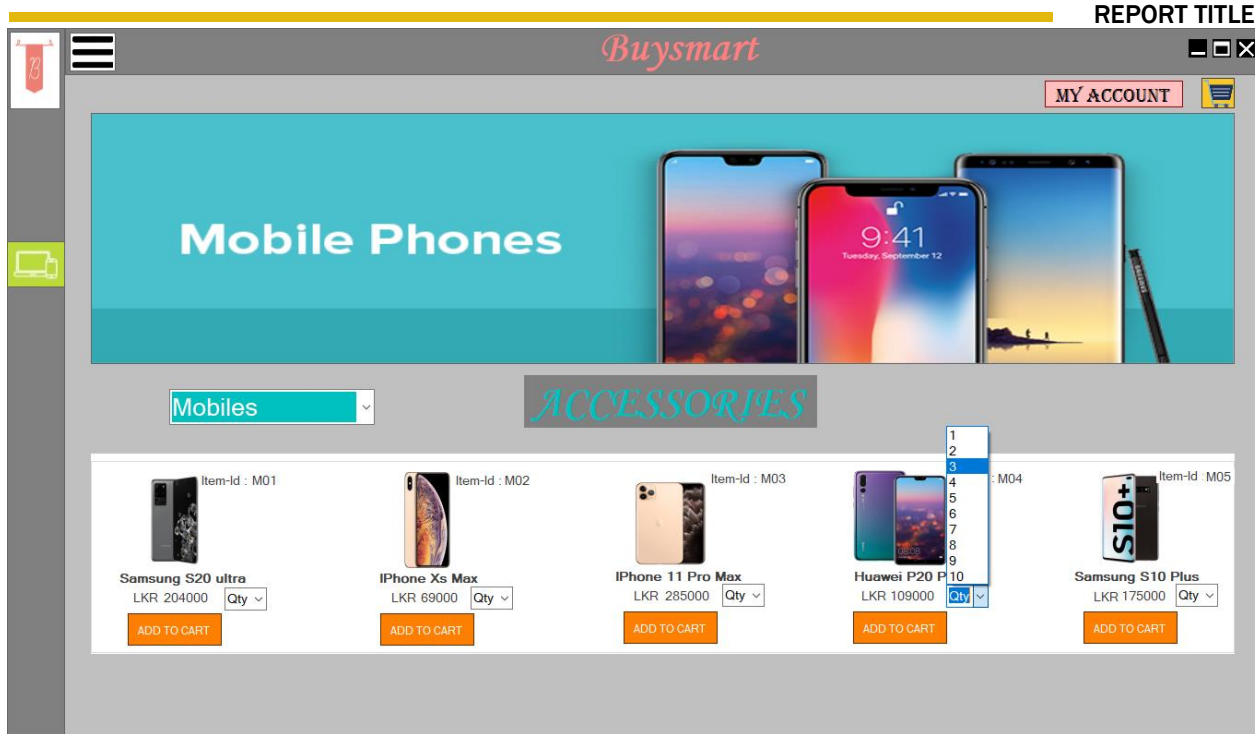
REPORT TITLE

Buysmart

MY ACCOUNT

Mobile Phones

9:41
Tuesday, September 12

Mobiles

ACCESSORIES

Item-Id : M01
Samsung S20 ultra
LKR 204000 Qty
ADD TO CART

Item-Id : M02
IPhone Xs Max
LKR 69000 Qty
ADD TO CART

Item-Id : M03
IPhone 11 Pro Max
LKR 285000 Qty
ADD TO CART

: M04
Huawei P20 P
LKR 109000 Qty
1
2
3
4
5
6
7
8
9
10
ADD TO CART

Item-Id : M05
S10+
Samsung S10 Plus
LKR 175000 Qty
ADD TO CART